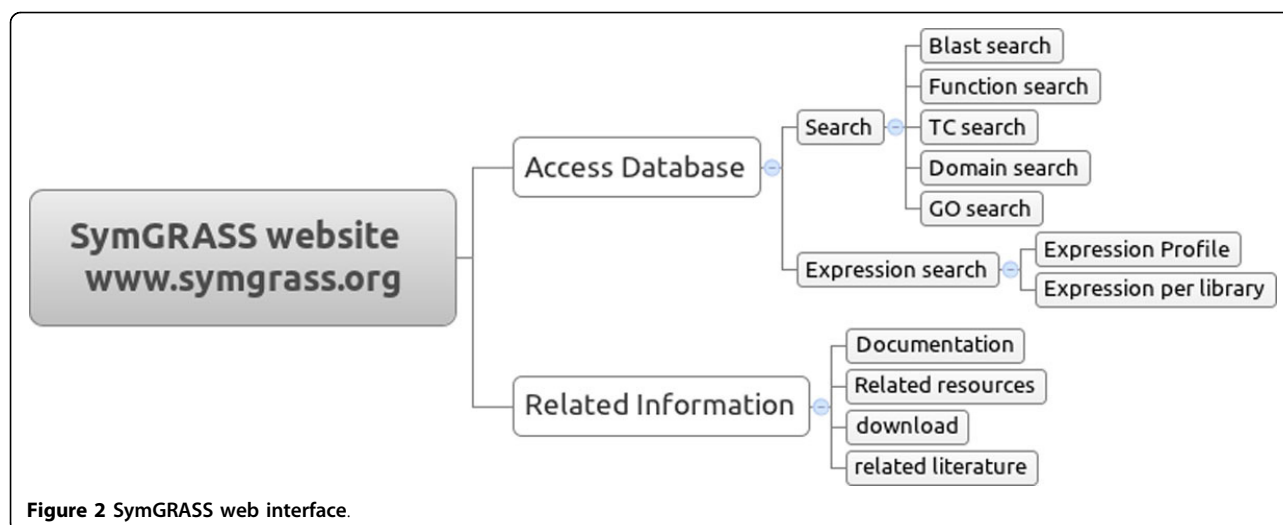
SymGRASS website
www.symgrass.org

Access Database

Search

Blast search

Function search

TC search

Domain search

GO search

Expression search

Expression Profile

Expression per library

Related Information

Documentation

Related resources

download

related literature

**Figure 2** SymGRASS web interface.